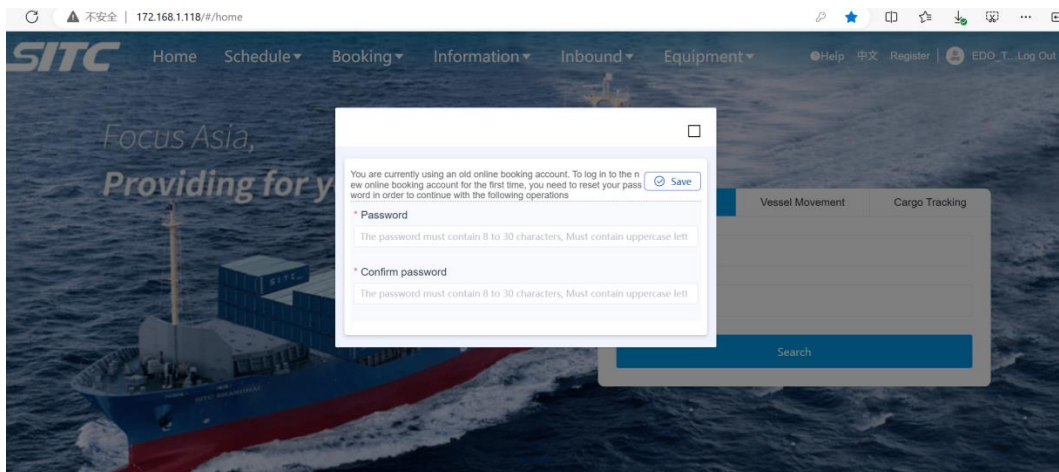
不安全 | 172.168.1.118/#/home

SITC Home Schedule Booking Information Inbound Equipment Help 中文 Register EDO_T.. Log Out

Focus Asia,
Providing for y

You are currently using an old online booking account. To log in to the new online booking account for the first time, you need to reset your password in order to continue with the following operations

Save

* Password
The password must contain 8 to 30 characters, Must contain uppercase lett

* Confirm password
The password must contain 8 to 30 characters, Must contain uppercase lett

Vessel Movement Cargo Tracking

Search

SITC
SITC SHANGHAI